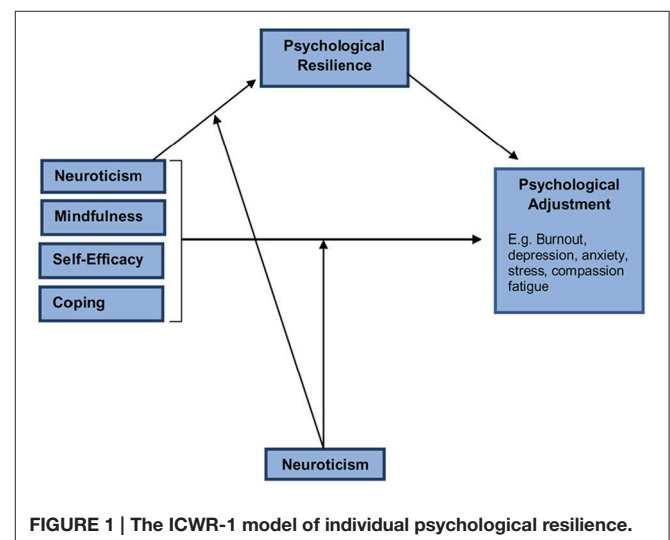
Psychological Resilience

Neuroticism

Mindfulness

Self-Efficacy

Coping

Psychological Adjustment

E.g. Burnout, depression, anxiety, stress, compassion fatigue

Neuroticism

FIGURE 1 | The ICWR-1 model of individual psychological resilience.